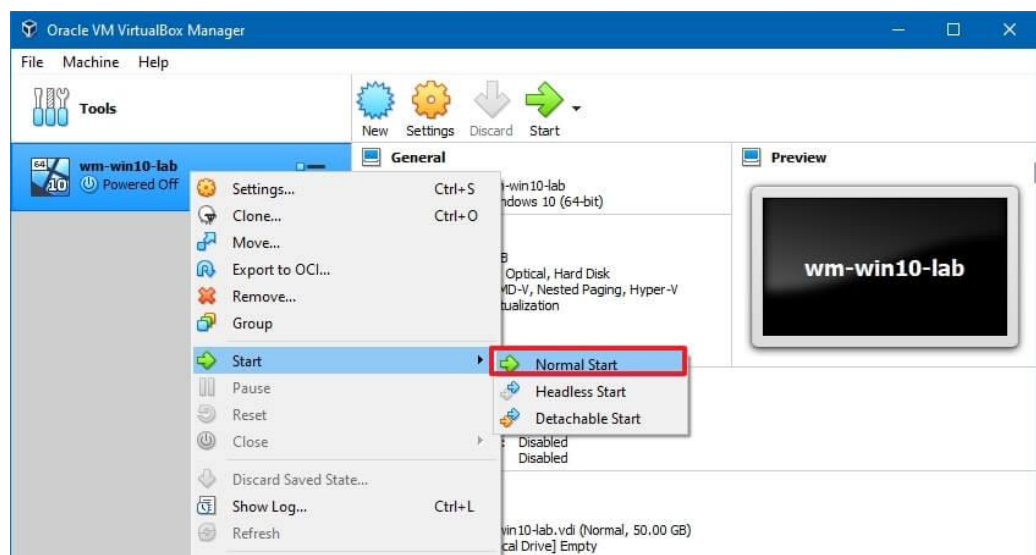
Oracle VM VirtualBox Manager

File Machine Help

Tools

New Settings Discard Start

wm-win10-lab
Powered Off

General

-win10-lab
ndows 10 (64-bit)

B
Optical, Hard Disk
MD-V, Nested Paging, Hyper-V
tualization

Preview

wm-win10-lab

Settings... Ctrl+S
Clone... Ctrl+O
Move...
Export to OCI...
Remove...
Group
Start
Pause
Reset
Close
Discard Saved State...
Show Log... Ctrl+L
Refresh

Normal Start
Headless Start
Detachable Start

: Disabled
Disabled

vin10-lab.vdi (Normal, 50.00 GB)
cal Drive] Empty